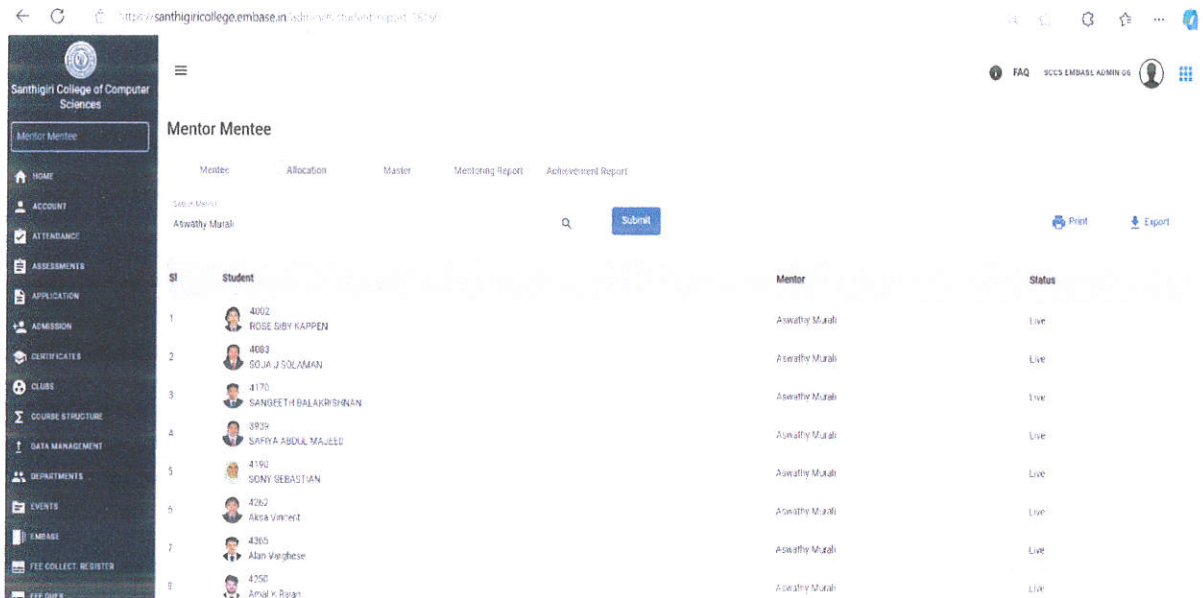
https://santhigiricollege.embase.in/admin/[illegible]

Santhigiri College of Computer Sciences

Mentor Mentee

HOME
ACCOUNT
ATTENDANCE
ASSESSMENTS
APPLICATION
ADMISSION
CERTIFICATES
CLUBS
COURSE STRUCTURE
DATA MANAGEMENT
DEPARTMENTS
EVENTS
EMBASE
FEE COLLECT. REGISTER
FEE DUES

FAQ SCCS EMBASE ADMIN 06

Mentor Mentee

Mentee Allocation Master Mentoring Report Achievement Report

Select Mentor
Aswathy Murali

Submit

Print Export

| Sl | Student | Mentor | Status |
|---|---|---|---|
| 1 | 4002 ROSE SIBY KAPPEN | Aswathy Murali | Live |
| 2 | 4083 SOJA J SOLAMAN | Aswathy Murali | Live |
| 3 | 4170 SANGEETH BALAKRISHNAN | Aswathy Murali | Live |
| 4 | 3939 SAFIYA ABDUL MAJEED | Aswathy Murali | Live |
| 5 | 4190 SONY SEBASTIAN | Aswathy Murali | Live |
| 6 | 4262 Aksa Vincent | Aswathy Murali | Live |
| 7 | 4365 Alan Varghese | Aswathy Murali | Live |
| 8 | 4250 Amal K Rajan | Aswathy Murali | Live |